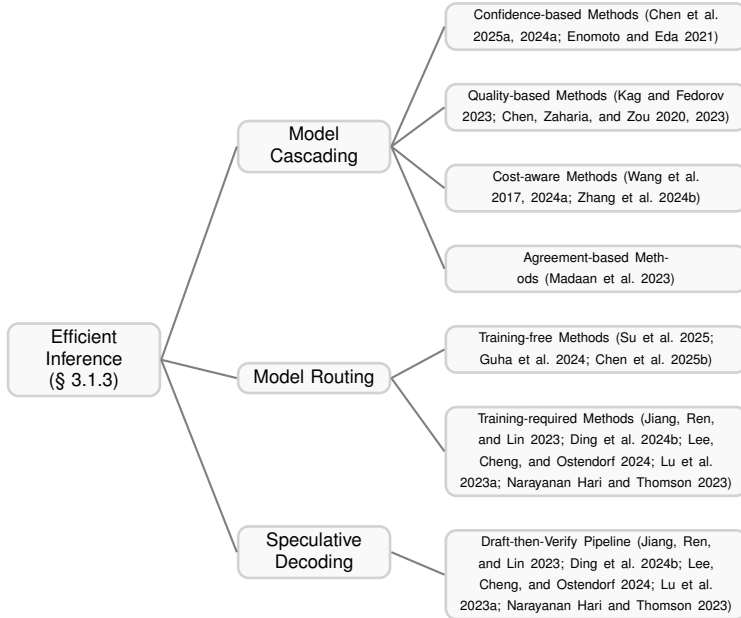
Efficient Inference (§ 3.1.3)

Model Cascading

Confidence-based Methods (Chen et al. 2025a, 2024a; Enomoto and Eda 2021)

Quality-based Methods (Kag and Fedorov 2023; Chen, Zaharia, and Zou 2020, 2023)

Cost-aware Methods (Wang et al. 2017, 2024a; Zhang et al. 2024b)

Agreement-based Methods (Madaan et al. 2023)

Model Routing

Training-free Methods (Su et al. 2025; Guha et al. 2024; Chen et al. 2025b)

Training-required Methods (Jiang, Ren, and Lin 2023; Ding et al. 2024b; Lee, Cheng, and Ostendorf 2024; Lu et al. 2023a; Narayanan Hari and Thomson 2023)

Speculative Decoding

Draft-then-Verify Pipeline (Jiang, Ren, and Lin 2023; Ding et al. 2024b; Lee, Cheng, and Ostendorf 2024; Lu et al. 2023a; Narayanan Hari and Thomson 2023)